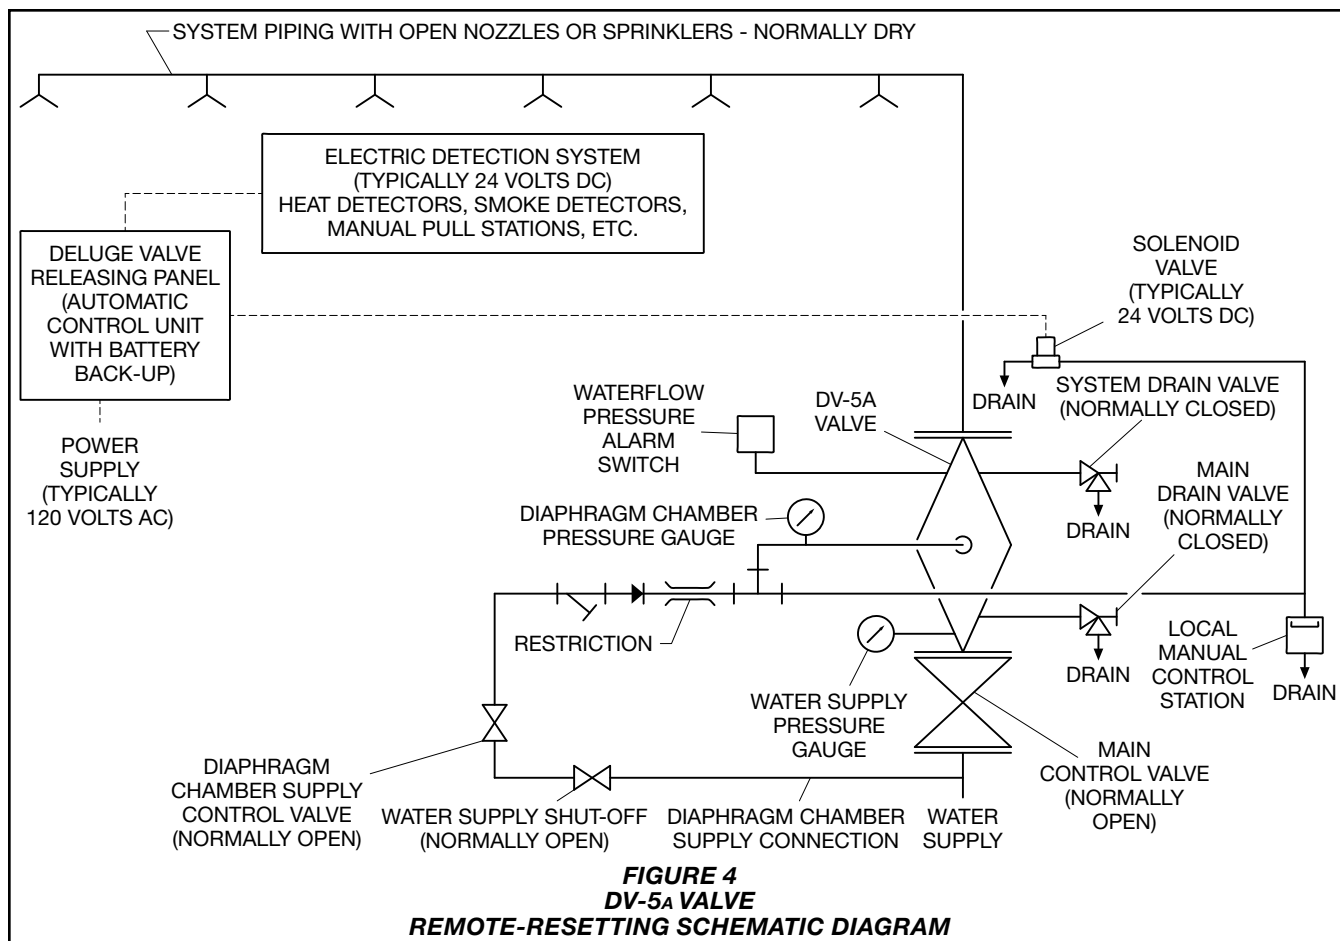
SYSTEM PIPING WITH OPEN NOZZLES OR SPRINKLERS - NORMALLY DRY

ELECTRIC DETECTION SYSTEM (TYPICALLY 24 VOLTS DC) HEAT DETECTORS, SMOKE DETECTORS, MANUAL PULL STATIONS, ETC.

DELUGE VALVE RELEASING PANEL (AUTOMATIC CONTROL UNIT WITH BATTERY BACK-UP)

POWER SUPPLY (TYPICALLY 120 VOLTS AC)

SOLENOID VALVE (TYPICALLY 24 VOLTS DC)

DRAIN

SYSTEM DRAIN VALVE (NORMALLY CLOSED)

WATERFLOW PRESSURE ALARM SWITCH

DV-5A VALVE

DRAIN

MAIN DRAIN VALVE (NORMALLY CLOSED)

DIAPHRAGM CHAMBER PRESSURE GAUGE

RESTRICTION

LOCAL MANUAL CONTROL STATION

DRAIN

DRAIN

WATER SUPPLY PRESSURE GAUGE

MAIN CONTROL VALVE (NORMALLY OPEN)

DIAPHRAGM CHAMBER SUPPLY CONTROL VALVE (NORMALLY OPEN)

WATER SUPPLY SHUT-OFF (NORMALLY OPEN)

DIAPHRAGM CHAMBER SUPPLY CONNECTION

WATER SUPPLY

FIGURE 4
DV-5A VALVE
REMOTE-RESETTING SCHEMATIC DIAGRAM